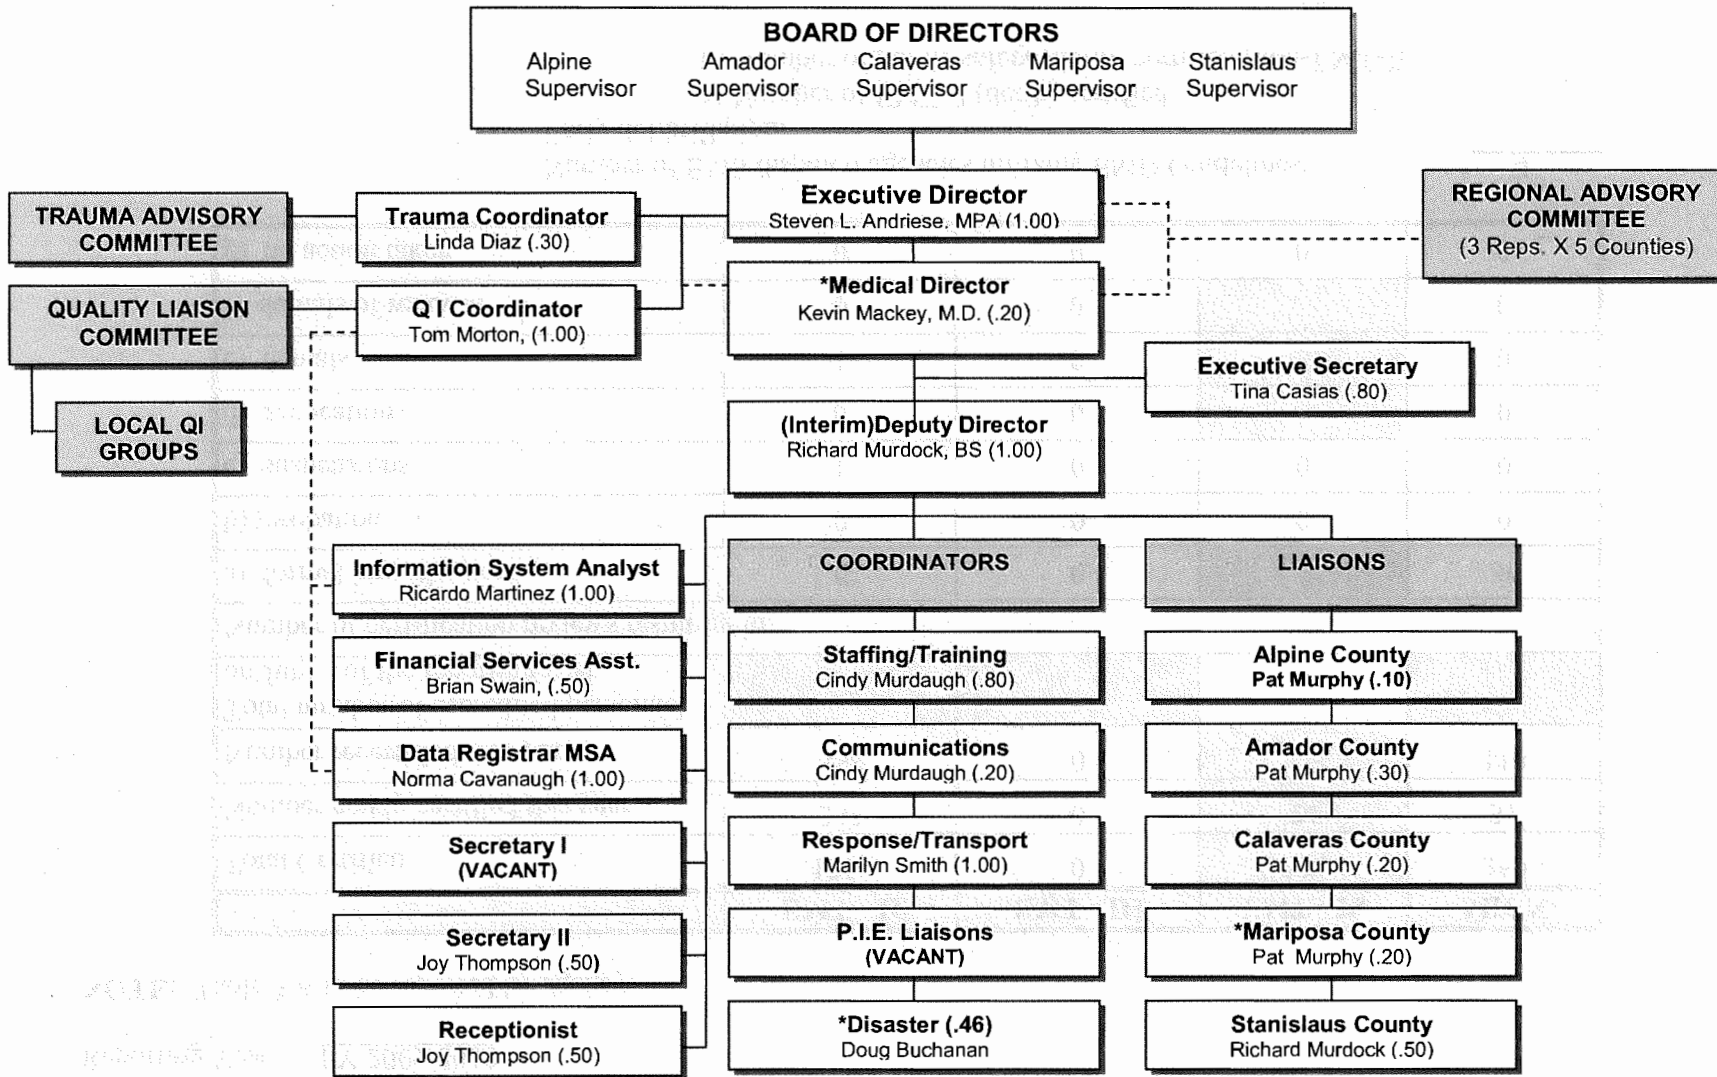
BOARD OF DIRECTORS
Alpine Supervisor
Amador Supervisor
Calaveras Supervisor
Mariposa Supervisor
Stanislaus Supervisor

TRAUMA ADVISORY COMMITTEE

Trauma Coordinator
Linda Diaz (.30)

Executive Director
Steven L. Andriese, MPA (1.00)

REGIONAL ADVISORY COMMITTEE
(3 Reps. X 5 Counties)

QUALITY LIAISON COMMITTEE

Q I Coordinator
Tom Morton, (1.00)

*Medical Director
Kevin Mackey, M.D. (.20)

Executive Secretary
Tina Casias (.80)

LOCAL QI GROUPS

(Interim)Deputy Director
Richard Murdock, BS (1.00)

Information System Analyst
Ricardo Martinez (1.00)

Financial Services Asst.
Brian Swain, (.50)

Data Registrar MSA
Norma Cavanaugh (1.00)

Secretary I
(VACANT)

Secretary II
Joy Thompson (.50)

Receptionist
Joy Thompson (.50)

COORDINATORS

Staffing/Training
Cindy Murdaugh (.80)

Communications
Cindy Murdaugh (.20)

Response/Transport
Marilyn Smith (1.00)

P.I.E. Liaisons
(VACANT)

*Disaster (.46)
Doug Buchanan

LIAISONS

Alpine County
Pat Murphy (.10)

Amador County
Pat Murphy (.30)

Calaveras County
Pat Murphy (.20)

*Mariposa County
Pat Murphy (.20)

Stanislaus County
Richard Murdock (.50)